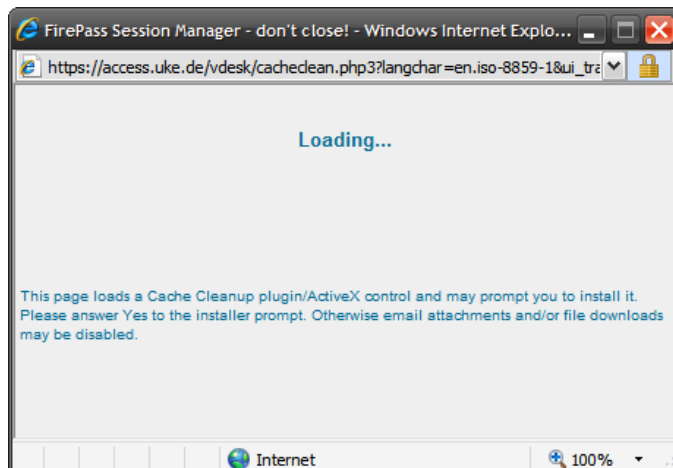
FirePass Session Manager - don't close! - Windows Internet Explo...

https://access.uke.de/vdesk/cacheclean.php3?langchar=en.iso-8859-1&ui_tra

Loading...

This page loads a Cache Cleanup plugin/ActiveX control and may prompt you to install it. Please answer Yes to the installer prompt. Otherwise email attachments and/or file downloads may be disabled.

Internet

100%